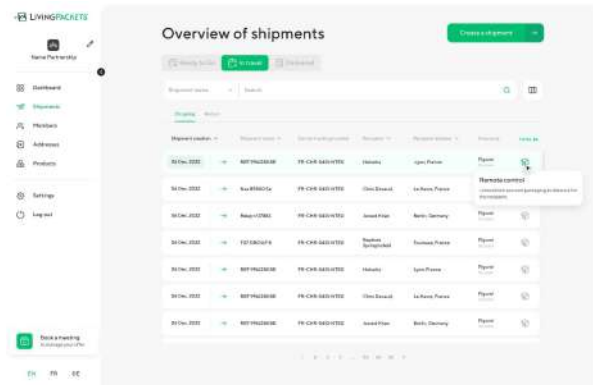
LIVINGPACKETS

Name Partnership

Dashboard
Shipments
Members
Addresses
Products

Settings
Log out

Book a meeting

EN FR DE

Overview of shipments

Create a shipment

Ready to Go
In transit
Delivered

Shipment status
Search

Shipping Return

Shipment creation
Shipment name
Carrier tracking code
Recipient
Recipient address
Protocol
View all

30 Dec. 2022 | REF996236000 | FR-CHR-5423-NT03 | Helvetia | Lyon, France | Pigeon
30 Dec. 2022 | Box8556206 | FR-CHR-5423-NT03 | Chris Deswal | Le Havre, France | Pigeon
30 Dec. 2022 | Botajm10883 | FR-CHR-5423-NT03 | Jarrod Khan | Berlin, Germany | Pigeon
30 Dec. 2022 | FST586069 | FR-CHR-5423-NT03 | Stephen Springfield | Toulouse, France | Pigeon
30 Dec. 2022 | REF996236000 | FR-CHR-5423-NT03 | Helvetia | Lyon, France | Pigeon
30 Dec. 2022 | REF996236000 | FR-CHR-5423-NT03 | Chris Deswal | Le Havre, France | Pigeon
30 Dec. 2022 | REF996236000 | FR-CHR-5423-NT03 | Jarrod Khan | Berlin, Germany | Pigeon

Remote control
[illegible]